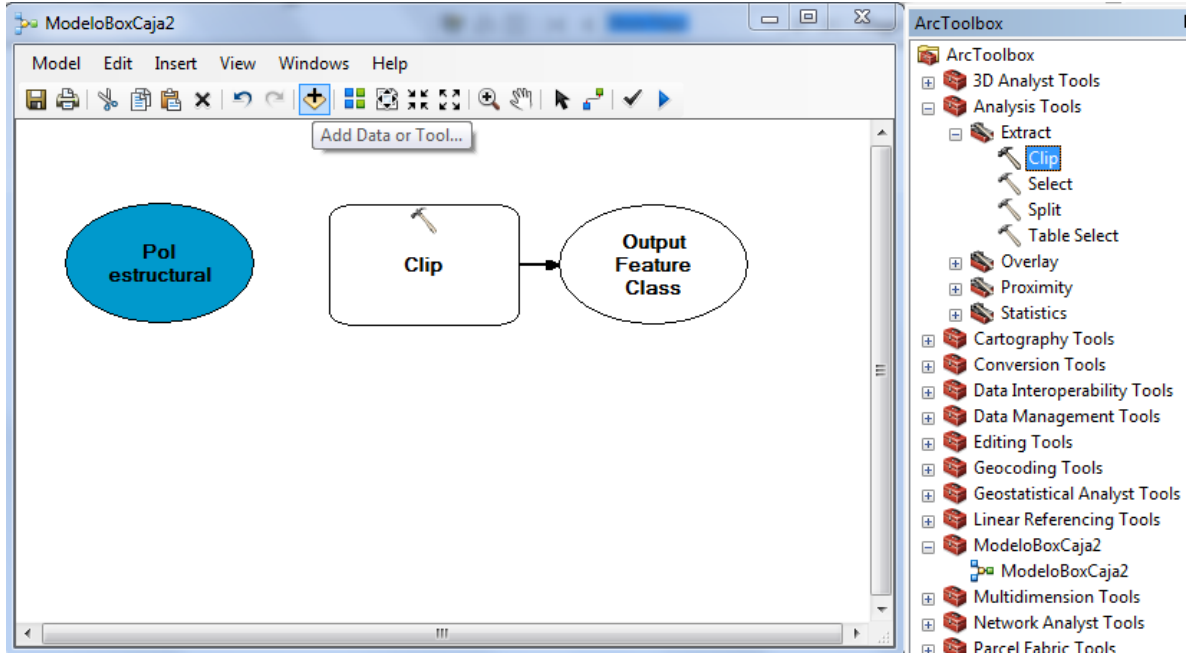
ModeloBoxCaja2

Model Edit Insert View Windows Help

Add Data or Tool...

Pol estructural

Clip

Output Feature Class

ArcToolbox

ArcToolbox
3D Analyst Tools
Analysis Tools
Extract
Clip
Select
Split
Table Select
Overlay
Proximity
Statistics
Cartography Tools
Conversion Tools
Data Interoperability Tools
Data Management Tools
Editing Tools
Geocoding Tools
Geostatistical Analyst Tools
Linear Referencing Tools
ModeloBoxCaja2
ModeloBoxCaja2
Multidimension Tools
Network Analyst Tools
Parcel Fabric Tools